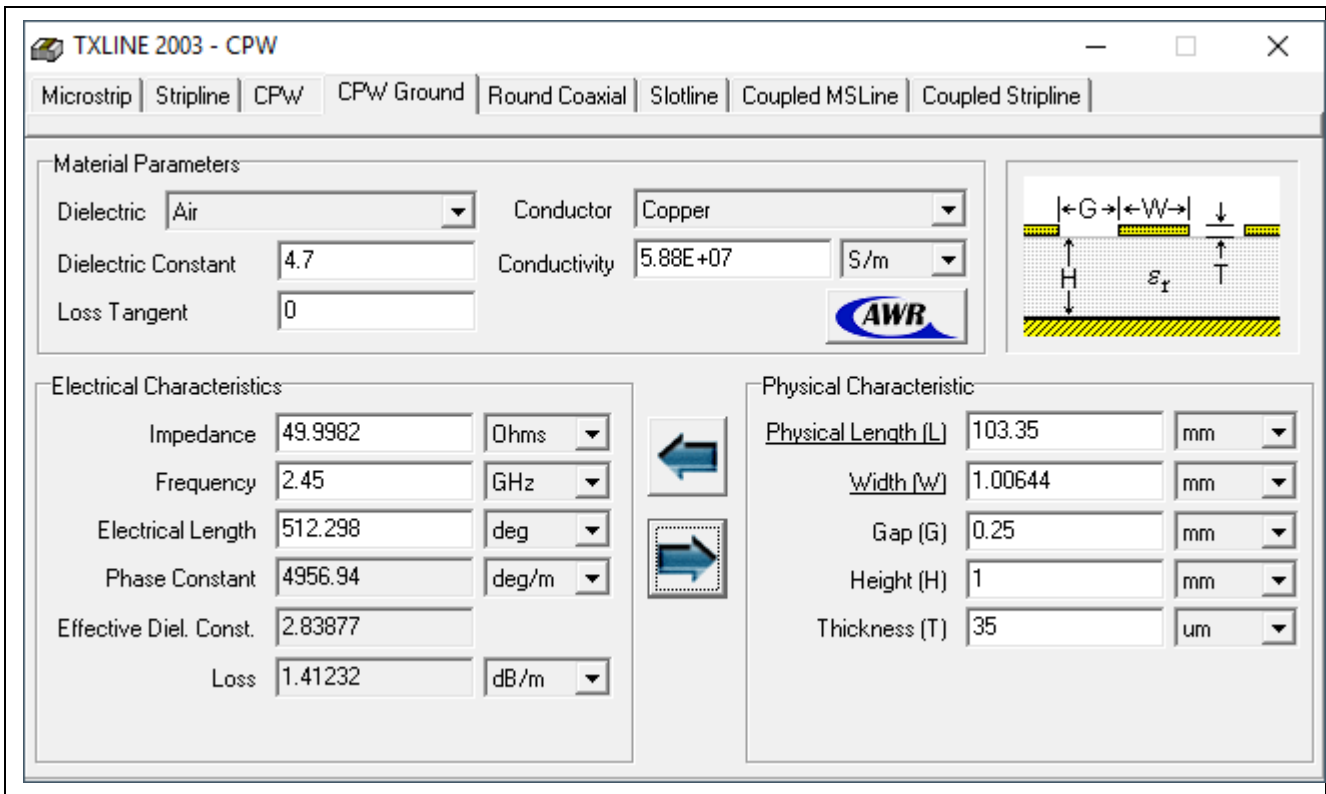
TXLINE 2003 - CPW

Microstrip | Stripline | CPW | CPW Ground | Round Coaxial | Slotline | Coupled MSLine | Coupled Stripline

Material Parameters

Dielectric Air

Conductor Copper

Dielectric Constant 4.7

Conductivity 5.88E+07 S/m

Loss Tangent 0

AWR

G W T H $\varepsilon_r$ T

Electrical Characteristics

Impedance 49.9982 Ohms

Frequency 2.45 GHz

Electrical Length 512.298 deg

Phase Constant 4956.94 deg/m

Effective Diel. Const. 2.83877

Loss 1.41232 dB/m

Physical Characteristic

Physical Length (L) 103.35 mm

Width (W) 1.00644 mm

Gap (G) 0.25 mm

Height (H) 1 mm

Thickness (T) 35 um